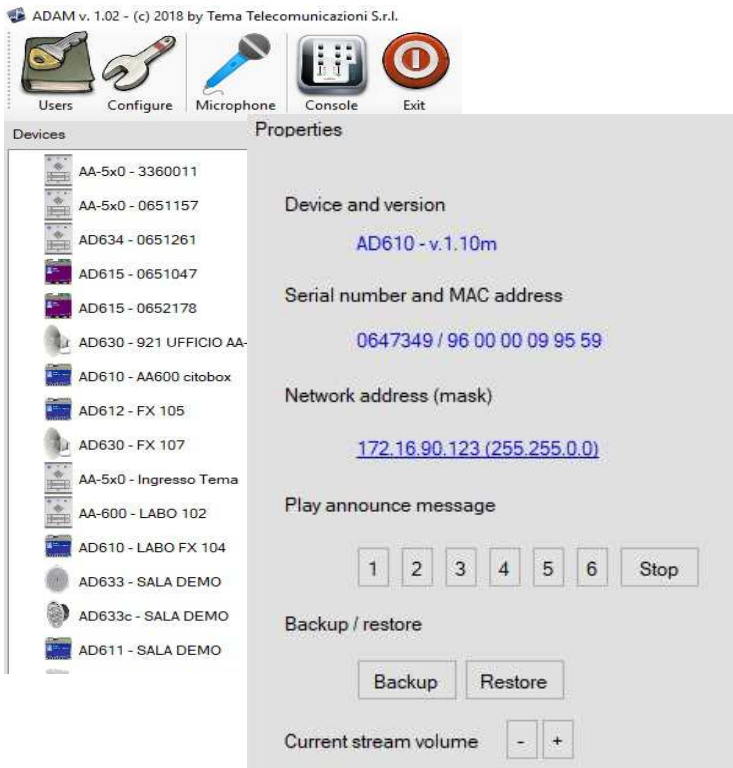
ADAM v. 1.02 - (c) 2018 by Tema Telecomunicazioni S.r.l.

Users
Configure
Microphone
Console
Exit

Devices

AA-5x0 - 3360011
AA-5x0 - 0651157
AD634 - 0651261
AD615 - 0651047
AD615 - 0652178
AD630 - 921 UFFICIO AA-
AD610 - AA600 citobox
AD612 - FX 105
AD630 - FX 107
AA-5x0 - Ingresso Tema
AA-600 - LABO 102
AD610 - LABO FX 104
AD633 - SALA DEMO
AD633c - SALA DEMO
AD611 - SALA DEMO

Properties

Device and version

AD610 - v.1.10m

Serial number and MAC address

0647349 / 96 00 00 09 95 59

Network address (mask)

172.16.90.123 (255.255.0.0)

Play announce message

1 2 3 4 5 6 Stop

Backup / restore

Backup Restore

Current stream volume - +